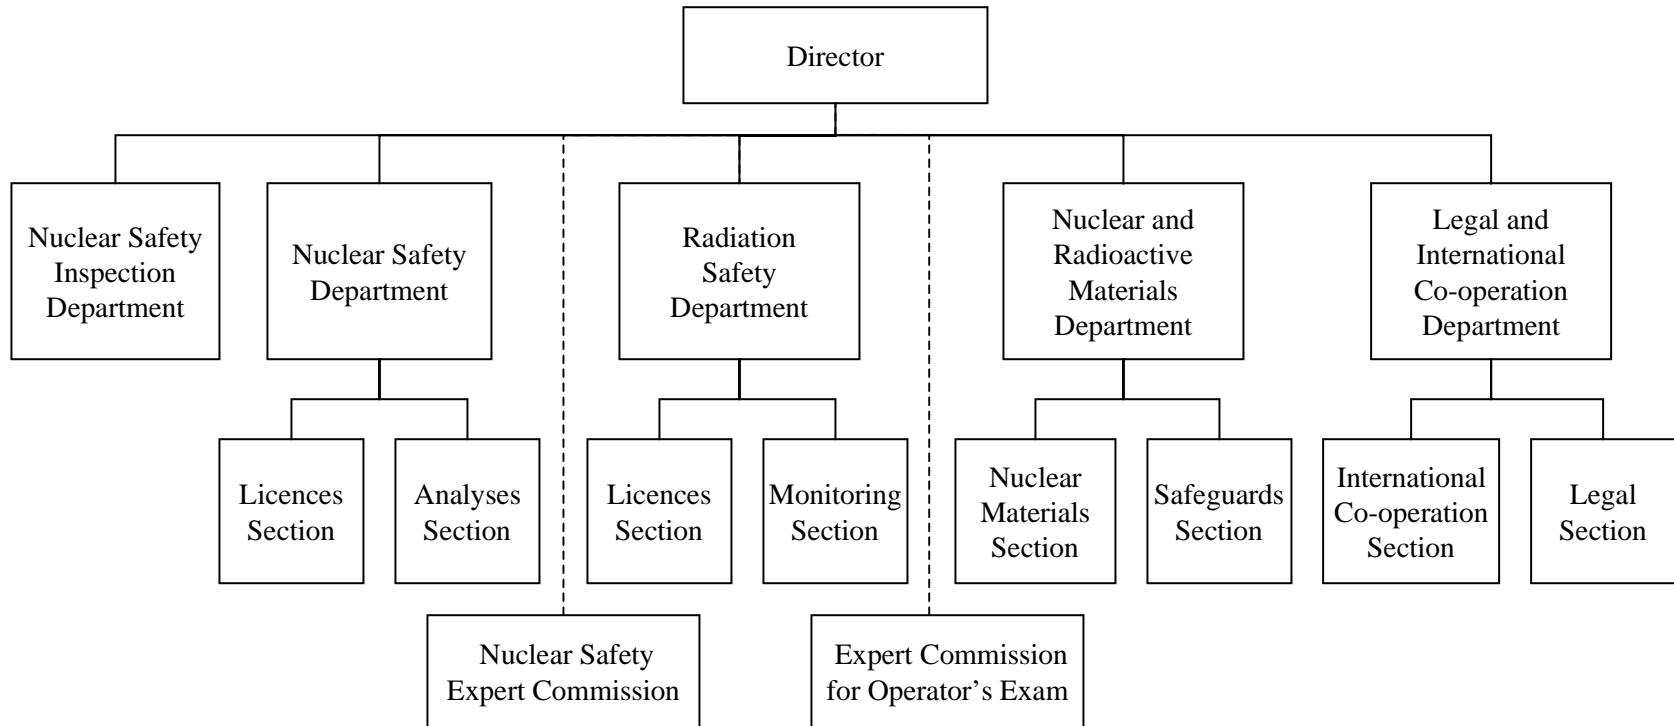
Director

Nuclear Safety Inspection Department

Nuclear Safety Department

Radiation Safety Department

Nuclear and Radioactive Materials Department

Legal and International Co-operation Department

Licences Section

Analyses Section

Licences Section

Monitoring Section

Nuclear Materials Section

Safeguards Section

International Co-operation Section

Legal Section

Nuclear Safety Expert Commission

Expert Commission for Operator's Exam